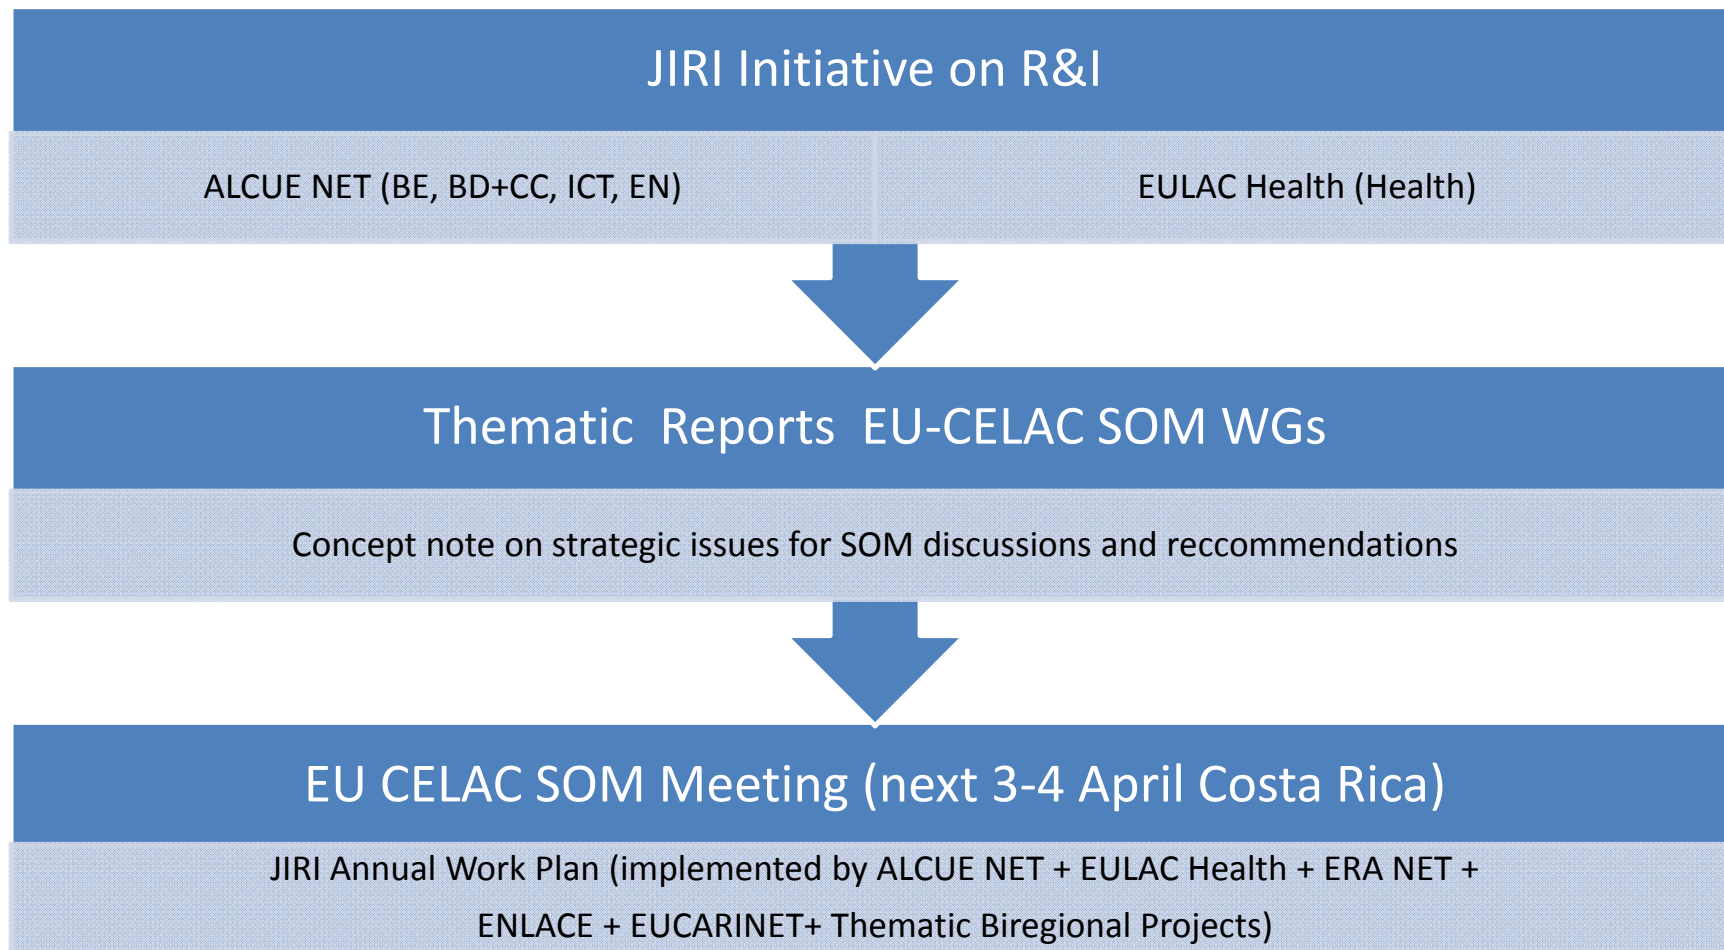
JIRI Initiative on R&I

ALCUE NET (BE, BD+CC, ICT, EN)

EULAC Health (Health)

Thematic Reports EU-CELAC SOM WGs

Concept note on strategic issues for SOM discussions and reccommendations

EU CELAC SOM Meeting (next 3-4 April Costa Rica)

JIRI Annual Work Plan (implemented by ALCUE NET + EULAC Health + ERA NET + ENLACE + EUCARINET+ Thematic Biregional Projects)